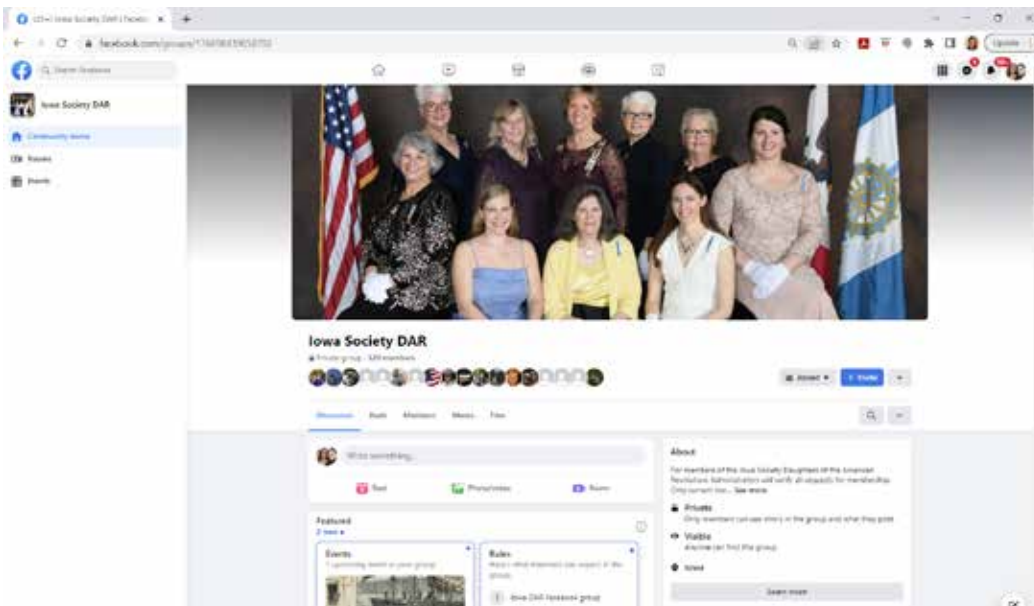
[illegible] Iowa Society DAR | Facebo

facebook.com/groups/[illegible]

Search Facebook

Iowa Society DAR

Community home

Rooms

Events

Iowa Society DAR

Private group · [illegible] members

Joined

+ Invite

Discussion Rooms Members Events Files

Write something...

Post Photo/video Room

Featured

Events

Rules

Iowa DAR Facebook group

About

For members of the Iowa Society Daughters of the American Revolution. Administrators will verify all requests for membership. Only current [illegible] ... See more

Private

Only members can see who's in the group and what they post.

Visible

Anyone can find this group.

Iowa

Learn more